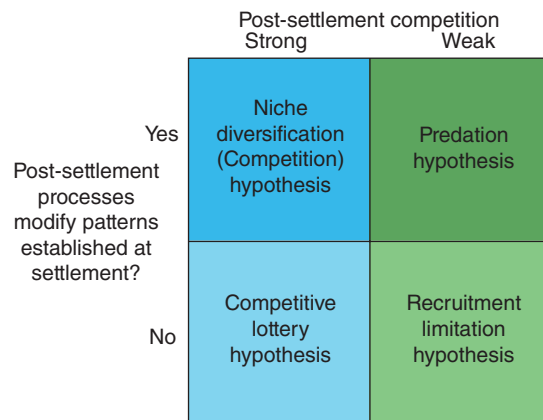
Post-settlement competition

| | Strong | Weak |
|---|---|---|
| Yes | Niche diversification (Competition) hypothesis | Predation hypothesis |
| No | Competitive lottery hypothesis | Recruitment limitation hypothesis |

Post-settlement processes modify patterns established at settlement?